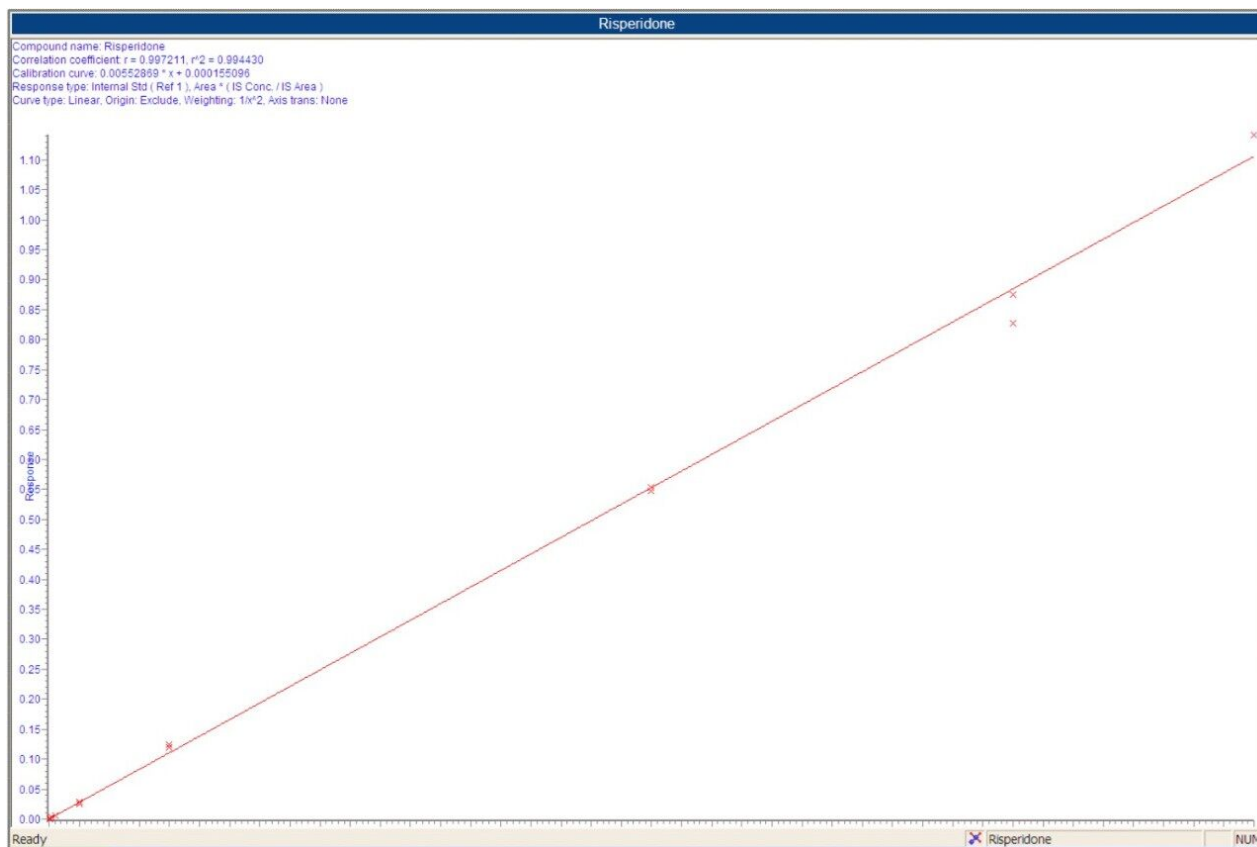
Risperidone

Compound name: Risperidone
Correlation coefficient: r = 0.997211, r^2 = 0.994430
Calibration curve: 0.00552869 * x + 0.000155096
Response type: Internal Std ( Ref 1 ), Area * ( IS Conc. / IS Area )
Curve type: Linear, Origin: Exclude, Weighting: 1/x^2, Axis trans: None

Response

1.10
1.05
1.00
0.95
0.90
0.85
0.80
0.75
0.70
0.65
0.60
0.55
0.50
0.45
0.40
0.35
0.30
0.25
0.20
0.15
0.10
0.05
0.00

Ready
Risperidone
NUM